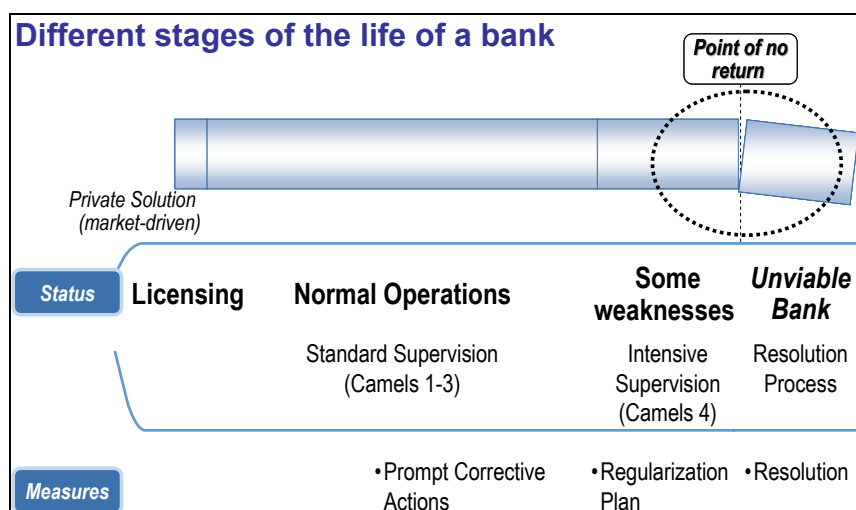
Different stages of the life of a bank

Point of no return

Private Solution (market-driven)

Status

Licensing

Normal Operations

Standard Supervision (Camels 1-3)

Some weaknesses

Intensive Supervision (Camels 4)

Unviable Bank

Resolution Process

Measures

•Prompt Corrective Actions

•Regularization Plan

•Resolution